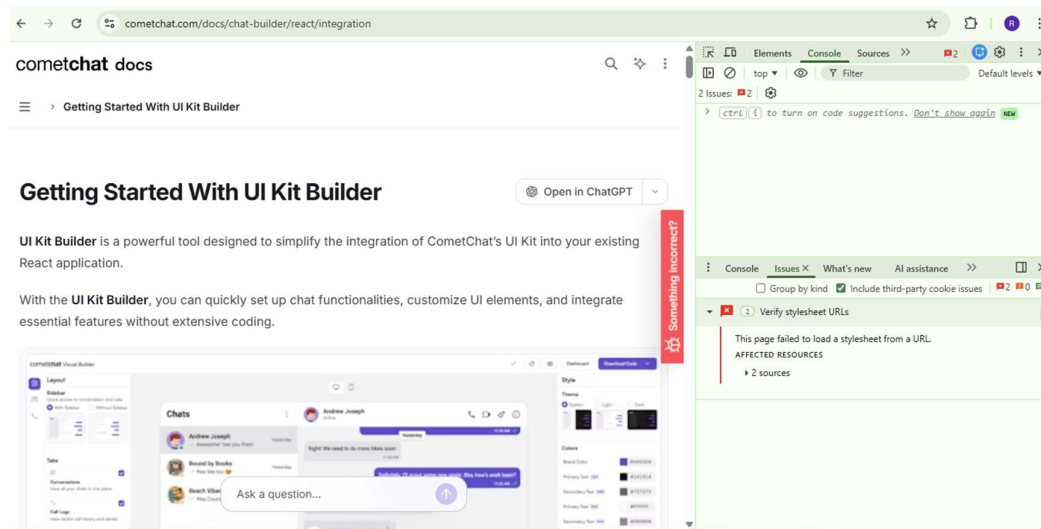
cometchat.com/docs/chat-builder/react/integration

cometchat docs

Getting Started With UI Kit Builder

Getting Started With UI Kit Builder

Open in ChatGPT

UI Kit Builder is a powerful tool designed to simplify the integration of CometChat's UI Kit into your existing React application.

With the UI Kit Builder, you can quickly set up chat functionalities, customize UI elements, and integrate essential features without extensive coding.

Something incorrect?

cometchat Visual Builder

Layout

Sidebar

With Sidebar

Without Sidebar

Tabs

Conversations

Call Logs

Chats

Andrew Joseph

Bound by Books

Beach Vibes

Andrew Joseph

Yesterday

Right! We need to do more hikes soon.

Dashboard

Download Code

Style

Theme

System

Light

Dark

Colors

Brand Color

Primary Text

Secondary Text

Ask a question...

Elements Console Sources >> 2

top Filter Default levels

2 Issues: 2

> ctrl i to turn on code suggestions. Don't show again NEW

Console Issues × What's new AI assistance >>

Group by kind Include third-party cookie issues 2 0

2 Verify stylesheet URLs

This page failed to load a stylesheet from a URL.

AFFECTED RESOURCES

2 sources